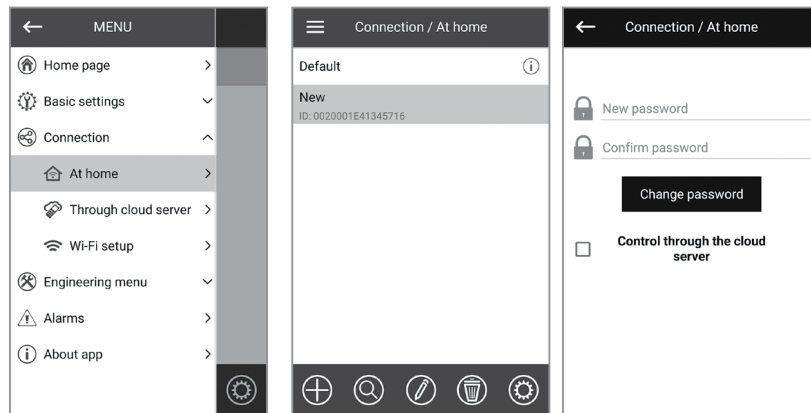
MENU

Home page

Basic settings

Connection

At home

Through cloud server

Wi-Fi setup

Engineering menu

Alarms

About app

Connection / At home

Default

New
ID: 0020001E41345716

Connection / At home

New password

Confirm password

Change password

Control through the cloud server